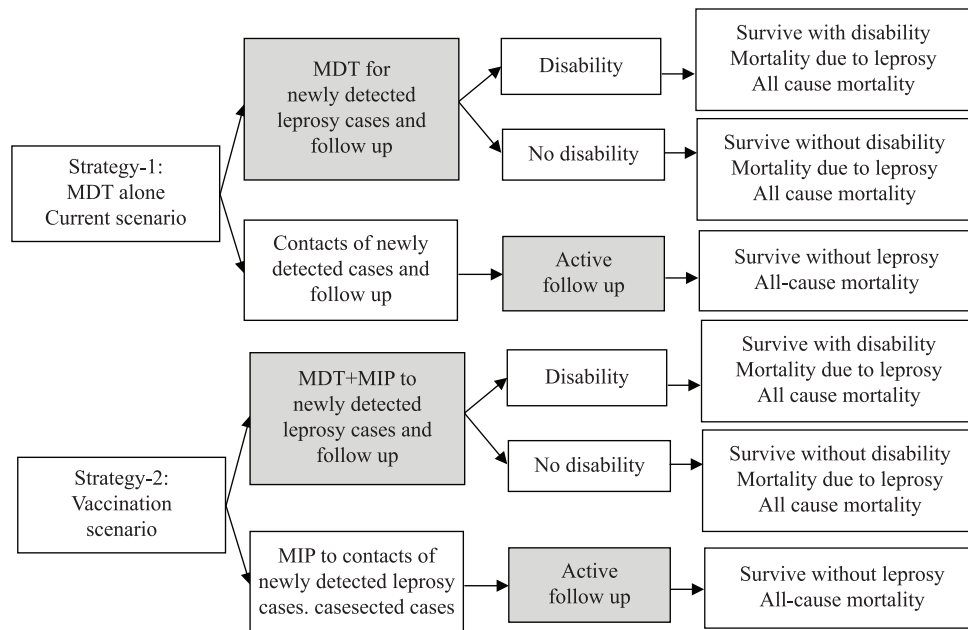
Strategy-1:
MDT alone
Current scenario

MDT for
newly detected
leprosy cases and
follow up

Disability

Survive with disability
Mortality due to leprosy
All cause mortality

No disability

Survive without disability
Mortality due to leprosy
All cause mortality

Contacts of newly
detected cases and
follow up

Active
follow up

Survive without leprosy
All-cause mortality

Strategy-2:
Vaccination
scenario

MDT+MIP to
newly detected
leprosy cases and
follow up

Disability

Survive with disability
Mortality due to leprosy
All cause mortality

No disability

Survive without disability
Mortality due to leprosy
All cause mortality

MIP to contacts of
newly detected leprosy
cases. casesected cases

Active
follow up

Survive without leprosy
All-cause mortality